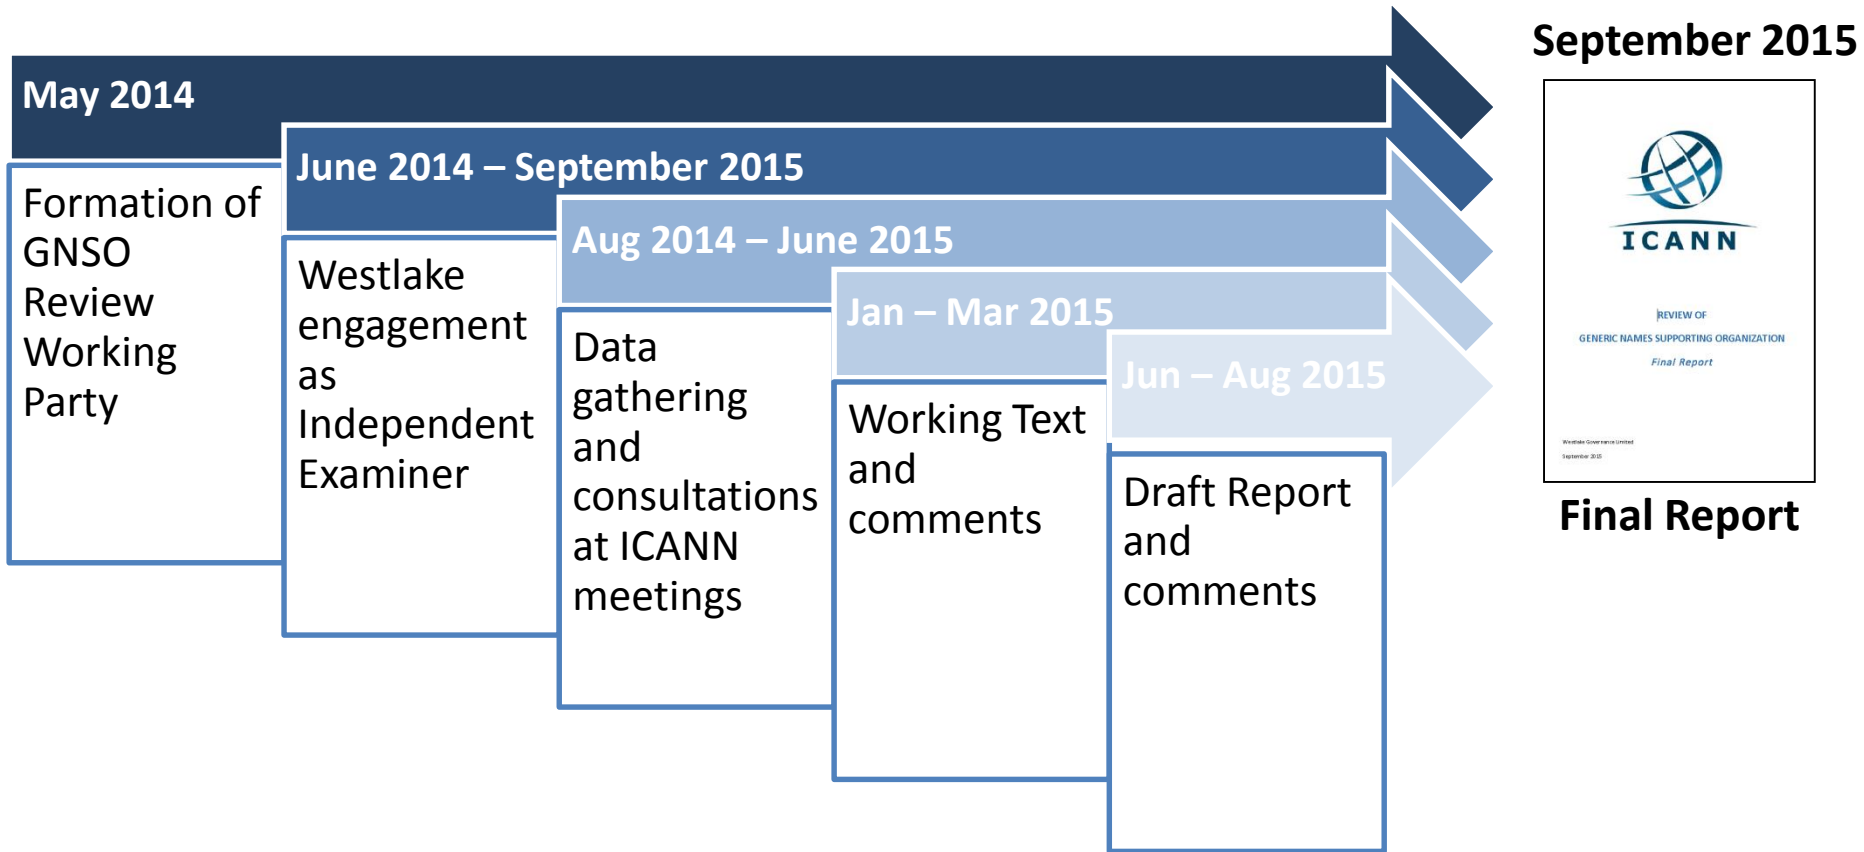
May 2014

Formation of GNSO Review Working Party

June 2014 – September 2015

Westlake engagement as Independent Examiner

Aug 2014 – June 2015

Data gathering and consultations at ICANN meetings

Jan – Mar 2015

Working Text and comments

Jun – Aug 2015

Draft Report and comments

September 2015

ICANN

REVIEW OF

GENERIC NAMES SUPPORTING ORGANIZATION

Final Report

Westlake Governance Limited

September 2015

Final Report